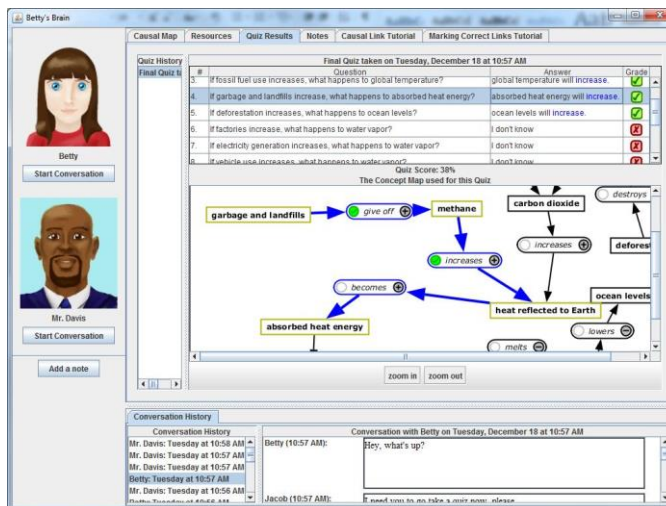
Betty's Brain

Causal Map | Resources | Quiz Results | Notes | Causal Link Tutorial | Marking Correct Links Tutorial

Betty

Start Conversation

Mr. Davis

Start Conversation

Add a note

Quiz History

Final Quiz t

Final Quiz taken on Tuesday, December 18 at 10:57 AM

| # | Question | Answer | Grade |
|---|---|---|---|
| 3. | If fossil fuel use increases, what happens to global temperature? | global temperature will increase. | |
| 4. | If garbage and landfills increase, what happens to absorbed heat energy? | absorbed heat energy will increase. | |
| 5. | If deforestation increases, what happens to ocean levels? | ocean levels will increase. | |
| 6. | If factories increase, what happens to water vapor? | I don't know | |
| 7. | If electricity generation increases, what happens to water vapor? | I don't know | |
| 8. | If vehicle use increases, what happens to water vapor? | I don't know | |

Quiz Score: 38%

The Concept Map used for this Quiz

garbage and landfills

give off

methane

carbon dioxide

destroys

increases

defores

increases

becomes

heat reflected to Earth

ocean levels

absorbed heat energy

lowers

melts

zoom in | zoom out

Conversation History

Conversation History

Mr. Davis: Tuesday at 10:58 AM

Mr. Davis: Tuesday at 10:57 AM

Mr. Davis: Tuesday at 10:57 AM

Betty: Tuesday at 10:57 AM

Mr. Davis: Tuesday at 10:56 AM

Conversation with Betty on Tuesday, December 18 at 10:57 AM

Betty (10:57 AM): Hey, what's up?

Jacob (10:57 AM): I need you to go take a quiz now, please